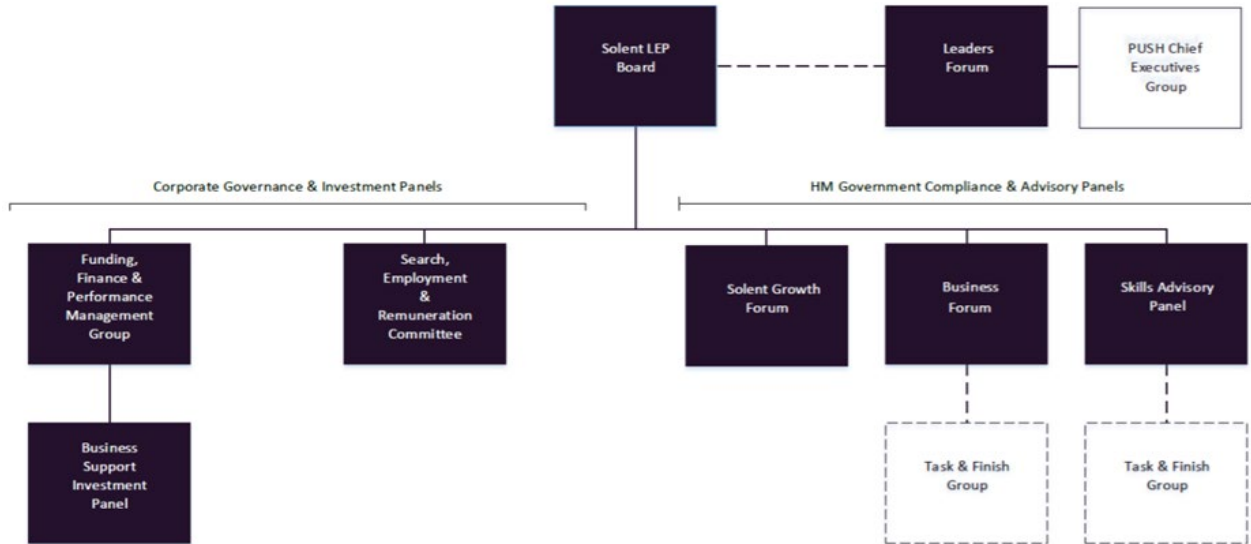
Solent LEP Board

Leaders Forum

PUSH Chief Executives Group

Corporate Governance & Investment Panels

HM Government Compliance & Advisory Panels

Funding, Finance & Performance Management Group

Search, Employment & Remuneration Committee

Solent Growth Forum

Business Forum

Skills Advisory Panel

Business Support Investment Panel

Task & Finish Group

Task & Finish Group